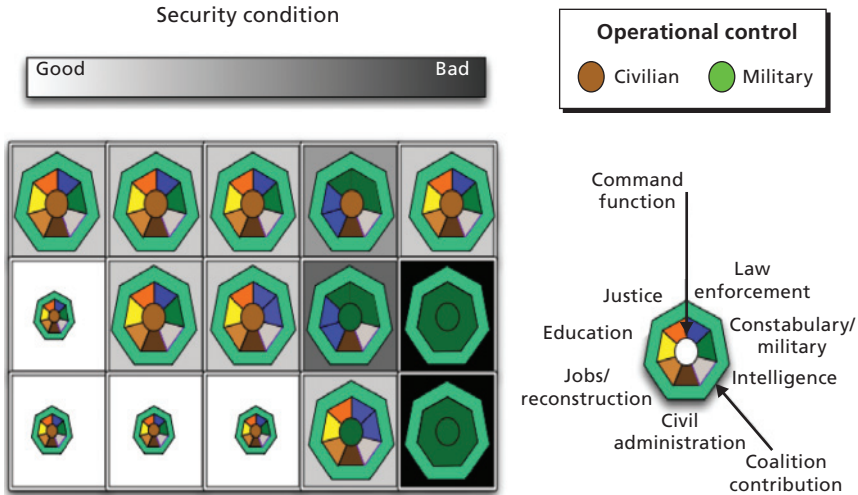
Security condition

Good

Bad

Operational control

Civilian

Military

Command function

Justice

Law enforcement

Education

Constabulary/ military

Jobs/ reconstruction

Intelligence

Civil administration

Coalition contribution